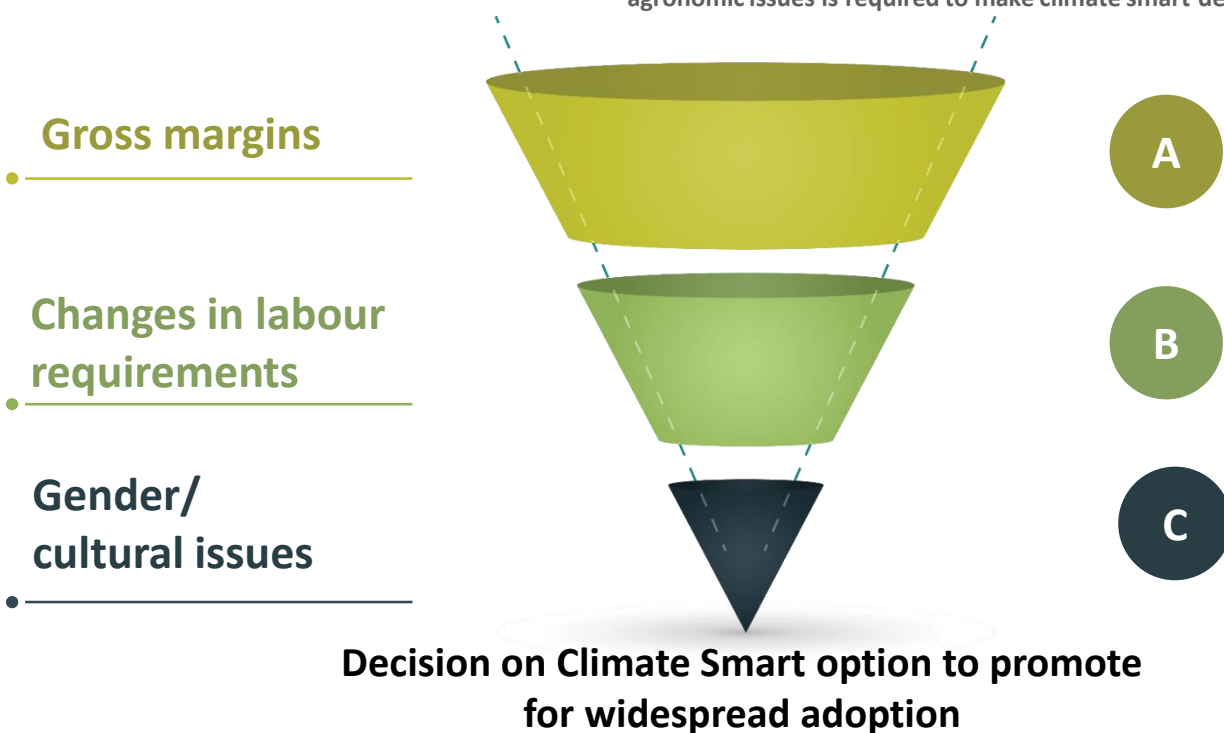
agronomic issues is required to make climate smart de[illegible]

Gross margins

A

Changes in labour requirements

B

Gender/ cultural issues

C

Decision on Climate Smart option to promote for widespread adoption